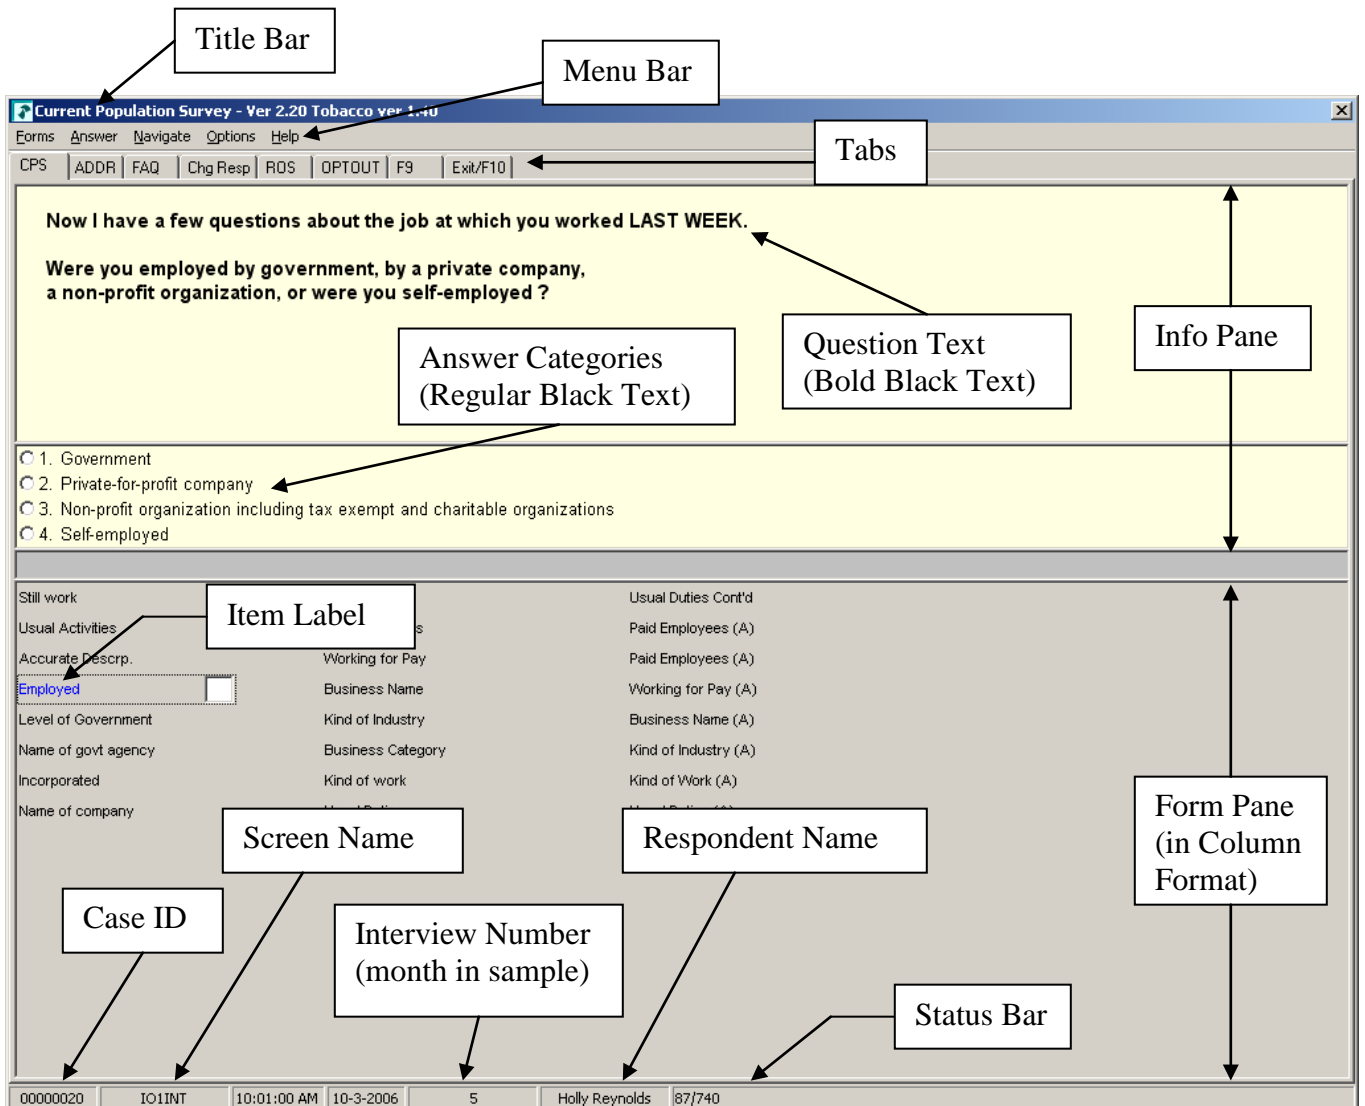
Title Bar

Menu Bar

Current Population Survey - Ver 2.20 Tobacco ver 1.40

Forms Answer Navigate Options Help

CPS | ADDR | FAQ | Chg Resp | ROS | OPTOUT | F9 | Exit/F10

Tabs

Now I have a few questions about the job at which you worked LAST WEEK.

Were you employed by government, by a private company, a non-profit organization, or were you self-employed ?

Info Pane

Answer Categories (Regular Black Text)

Question Text (Bold Black Text)

1. Government
2. Private-for-profit company
3. Non-profit organization including tax exempt and charitable organizations
4. Self-employed

Still work
Usual Activities
Accurate Descrp.
Employed
Level of Government
Name of govt agency
Incorporated
Name of company

Item Label

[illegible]s
Working for Pay
Business Name
Kind of Industry
Business Category
Kind of work

Usual Duties Cont'd
Paid Employees (A)
Paid Employees (A)
Working for Pay (A)
Business Name (A)
Kind of Industry (A)
Kind of Work (A)

Screen Name

Respondent Name

Form Pane (in Column Format)

Case ID

Interview Number (month in sample)

Status Bar

00000020 | IO1INT | 10:01:00 AM | 10-3-2006 | 5 | Holly Reynolds | 87/740